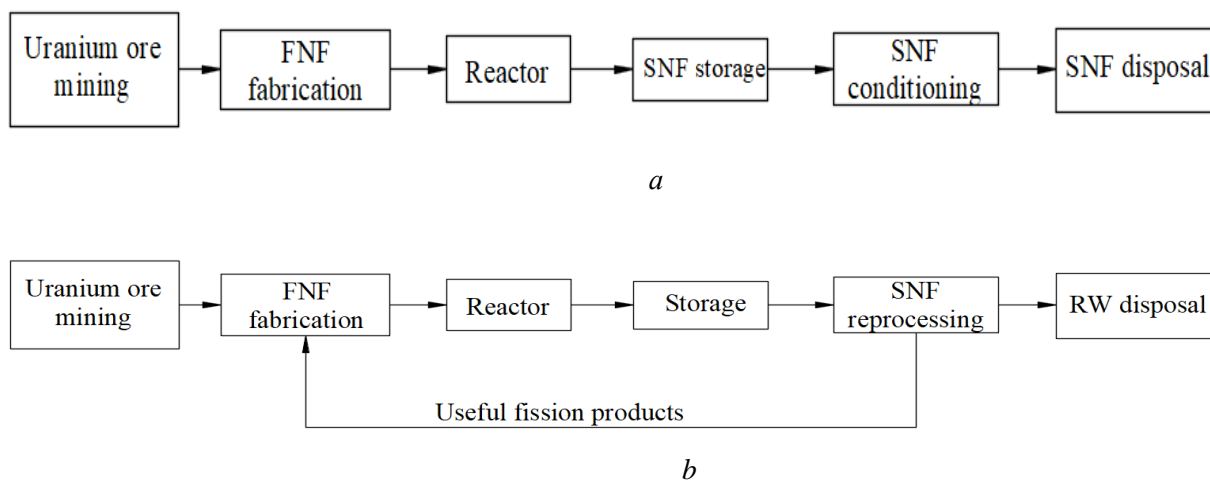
Uranium ore mining

FNF fabrication

Reactor

SNF storage

SNF conditioning

SNF disposal

*a*

Uranium ore mining

FNF fabrication

Reactor

Storage

SNF reprocessing

RW disposal

Useful fission products

*b*